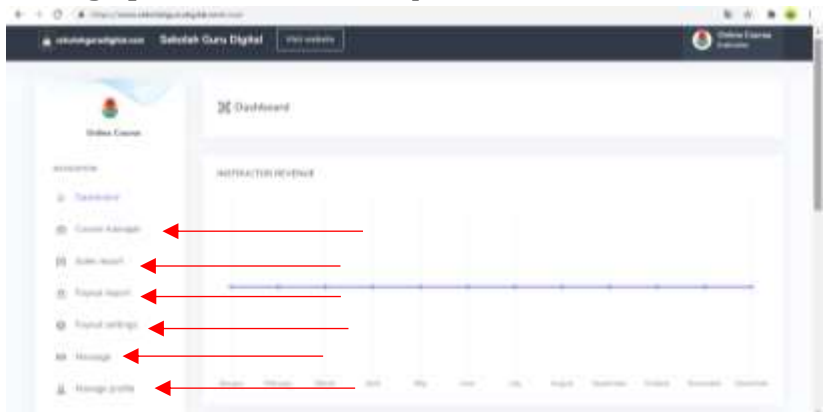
sekolahgurudigital.com Sekolah Guru Digital Visit website

Online Course Instructor

Online Course

NAVIGATION

Dashboard

Course manager

Sales report

Payout report

Payout settings

Message

Manage profile

Dashboard

INSTRUCTOR REVENUE

January February March April May June July August September October November December